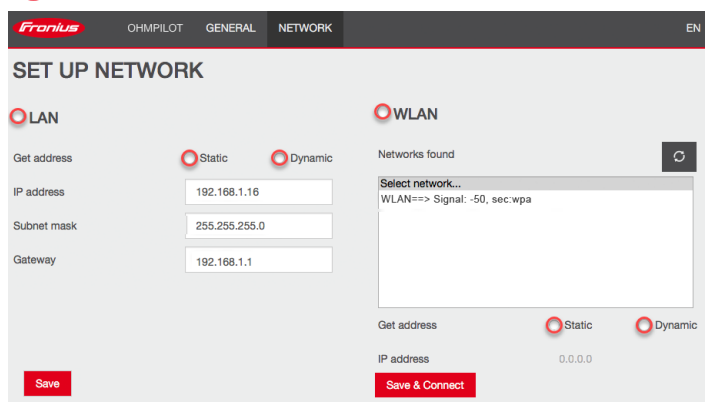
Fronius OHMPILOT GENERAL NETWORK EN

SET UP NETWORK

LAN

Get address Static Dynamic

IP address 192.168.1.16

Subnet mask 255.255.255.0

Gateway 192.168.1.1

Save

WLAN

Networks found

Select network...

WLAN==> Signal: -50, sec:wpa

Get address Static Dynamic

IP address 0.0.0.0

Save & Connect